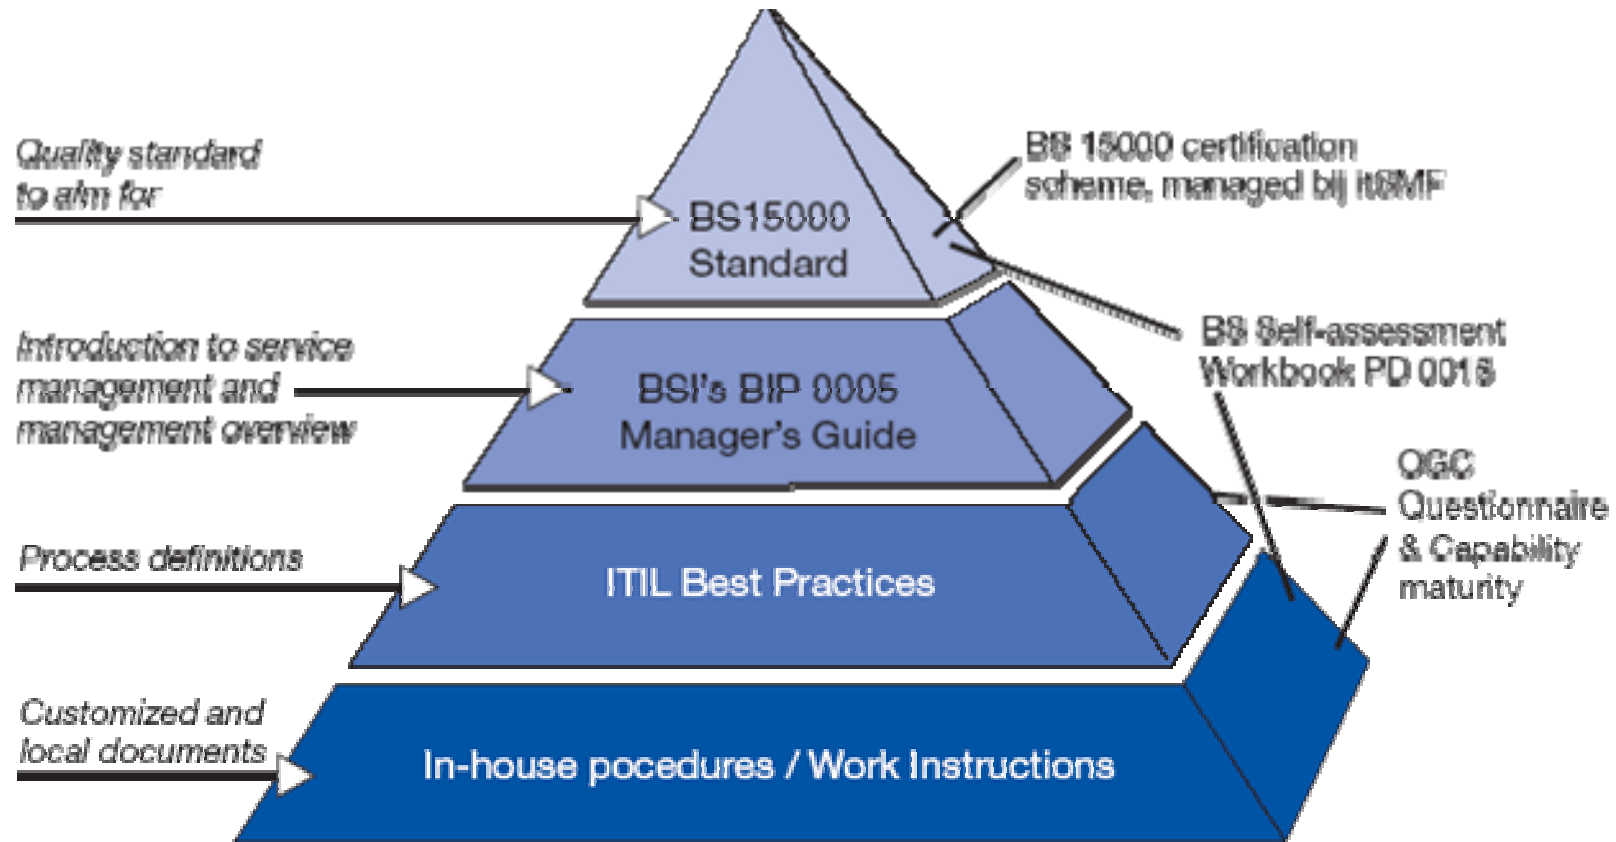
Quality standard to aim for

BS15000 Standard

BS 15000 certification scheme, managed bij itSMF

Introduction to service management and management overview

BSI's BIP 0005 Manager's Guide

BS Self-assessment Workbook PD 0015

OGC Questionnaire & Capability maturity

Process definitions

ITIL Best Practices

Customized and local documents

In-house pocedures / Work Instructions